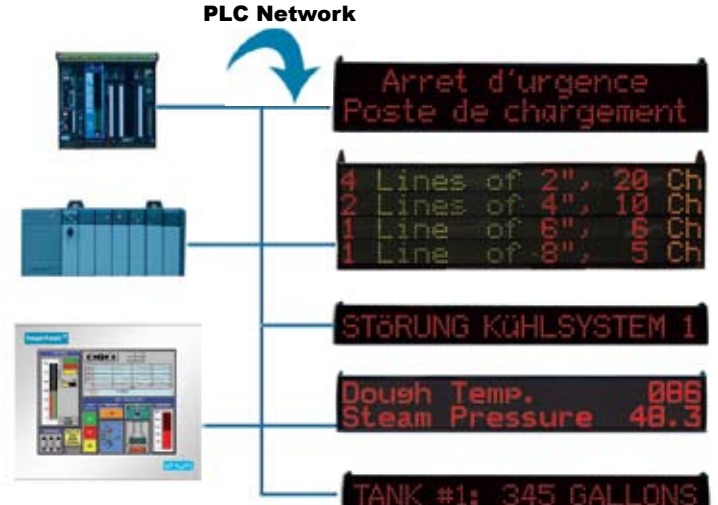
PLC Network

Arret d'urgence
Poste de chargement

4 Lines of 2", 20 Ch
2 Lines of 4", 10 Ch
1 Line of 6", 6 Ch
1 Line of 8", 5 Ch

STÖRUNG KüHLSYSTEM 1

Dough Temp. 086
Steam Pressure 48.3

TANK #1: 345 GALLONS